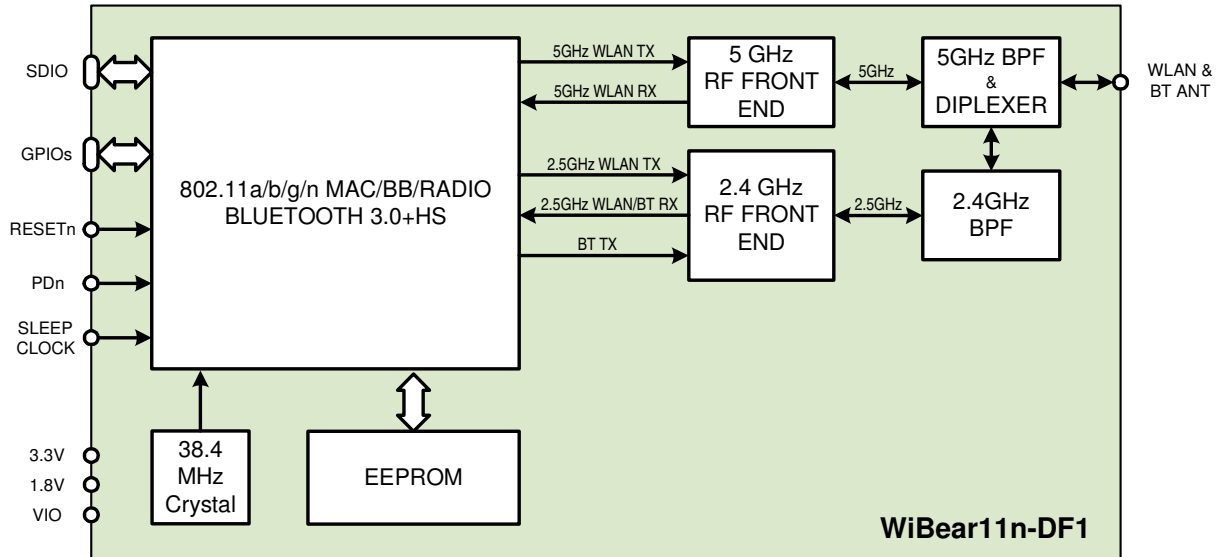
SDIO

GPIOs

RESETn

PDn

SLEEP CLOCK

3.3V

1.8V

VIO

802.11a/b/g/n MAC/BB/RADIO
BLUETOOTH 3.0+HS

5GHz WLAN TX

5GHz WLAN RX

2.5GHz WLAN TX

2.5GHz WLAN/BT RX

BT TX

5 GHz
RF FRONT
END

2.4 GHz
RF FRONT
END

5GHz

2.5GHz

5GHz BPF
&
DIPLEXER

2.4GHz
BPF

WLAN &
BT ANT

38.4
MHz
Crystal

EEPROM

WiBear11n-DF1